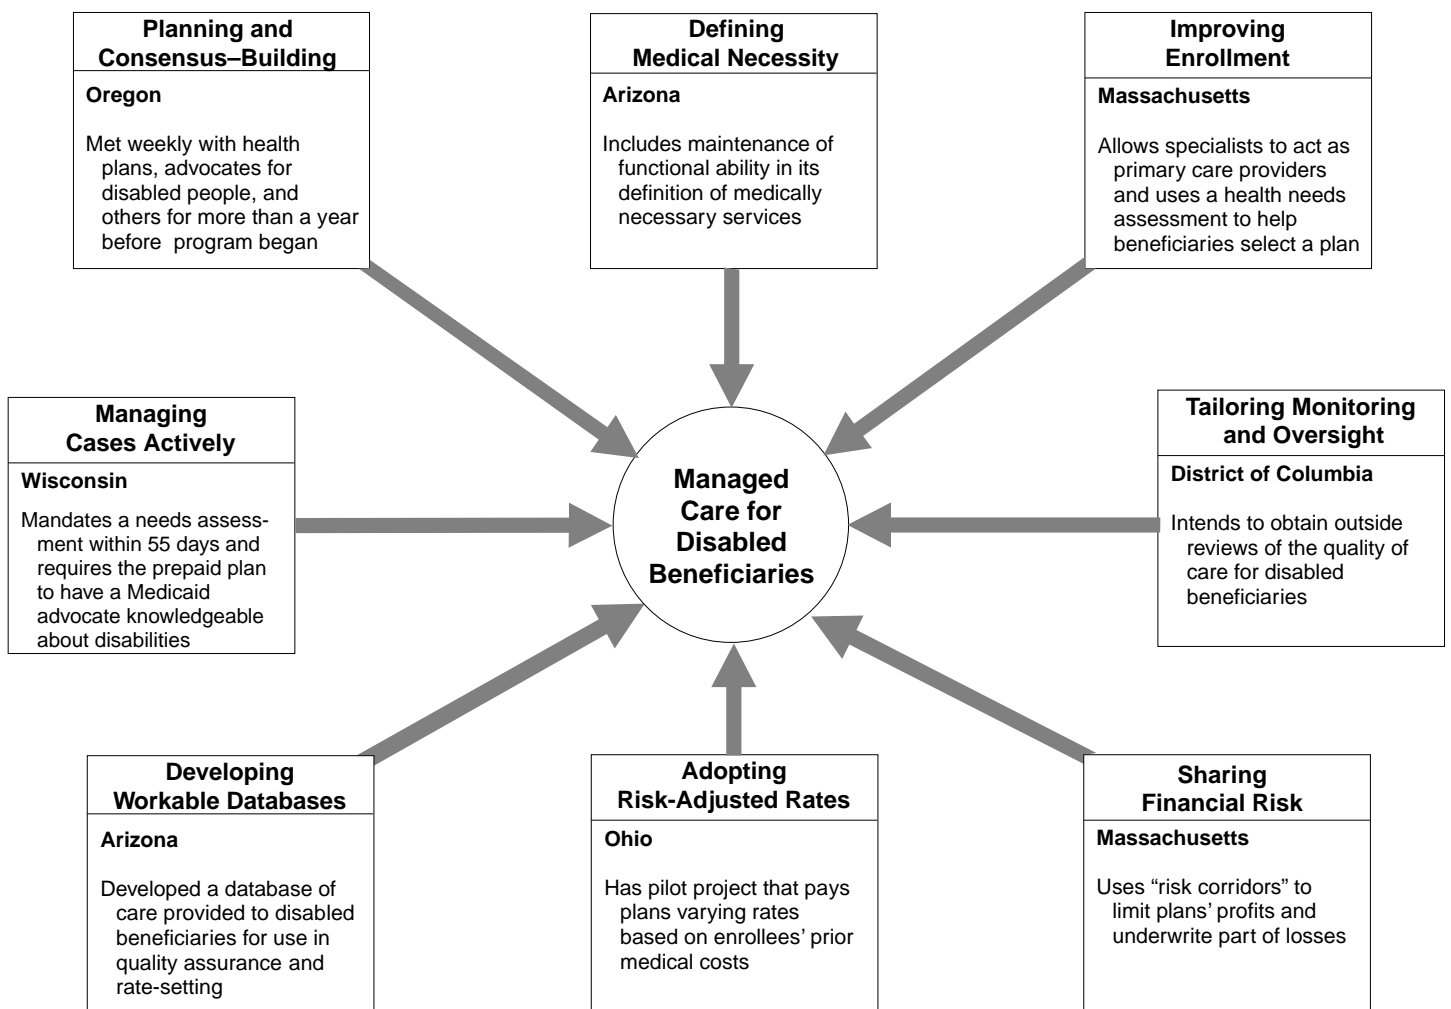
Planning and Consensus–Building

Oregon

Met weekly with health plans, advocates for disabled people, and others for more than a year before program began

Defining Medical Necessity

Arizona

Includes maintenance of functional ability in its definition of medically necessary services

Improving Enrollment

Massachusetts

Allows specialists to act as primary care providers and uses a health needs assessment to help beneficiaries select a plan

Managing Cases Actively

Wisconsin

Mandates a needs assessment within 55 days and requires the prepaid plan to have a Medicaid advocate knowledgeable about disabilities

Managed Care for Disabled Beneficiaries

Tailoring Monitoring and Oversight

District of Columbia

Intends to obtain outside reviews of the quality of care for disabled beneficiaries

Developing Workable Databases

Arizona

Developed a database of care provided to disabled beneficiaries for use in quality assurance and rate-setting

Adopting Risk-Adjusted Rates

Ohio

Has pilot project that pays plans varying rates based on enrollees' prior medical costs

Sharing Financial Risk

Massachusetts

Uses "risk corridors" to limit plans' profits and underwrite part of losses